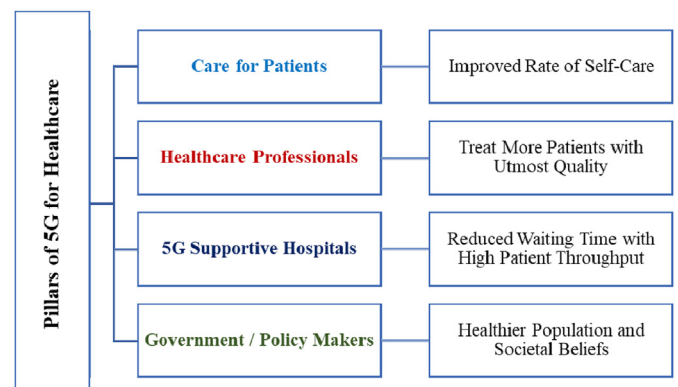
Pillars of 5G for Healthcare

Care for Patients

Improved Rate of Self-Care

Healthcare Professionals

Treat More Patients with Utmost Quality

5G Supportive Hospitals

Reduced Waiting Time with High Patient Throughput

Government / Policy Makers

Healthier Population and Societal Beliefs